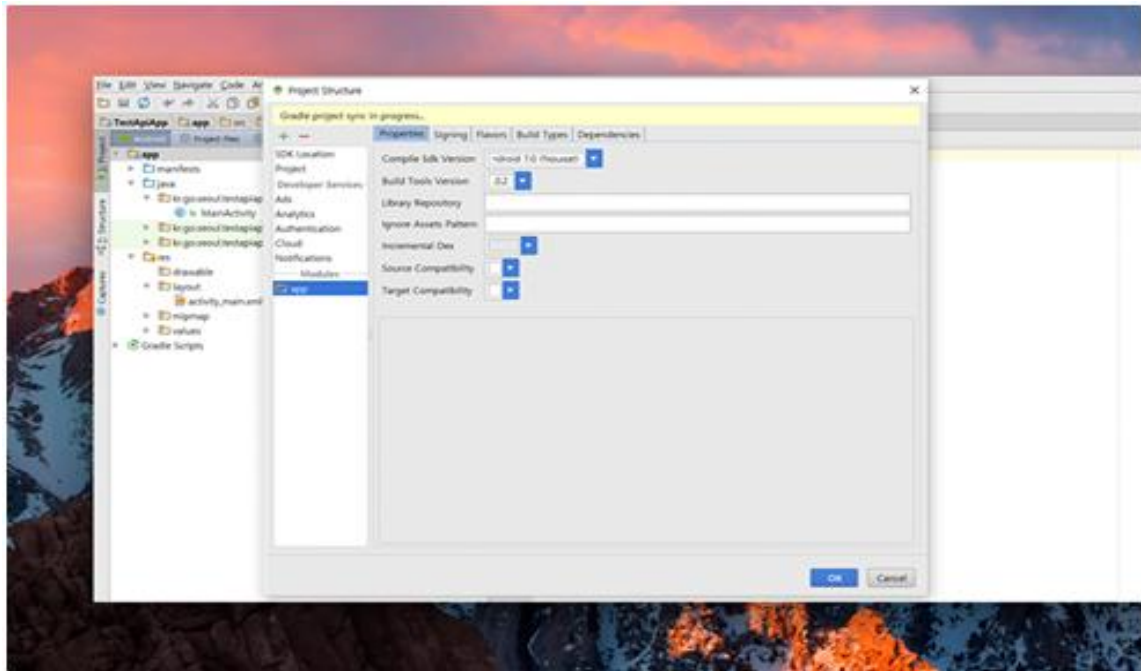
File Edit View Navigate Code A
TestApiApp app
Android Project Files
Project
Structure
Captures
app
manifests
java
kr.go.seoul.testapiap
MainActivity
kr.go.seoul.testapiap
kr.go.seoul.testapiap
res
drawable
layout
activity_main.xml
mipmap
values
Gradle Scripts

Project Structure
×
Gradle project sync in progress...
+ −
SDK Location
Project
Developer Services
Ads
Analytics
Authentication
Cloud
Notifications
Modules
app
Properties Signing Flavors Build Types Dependencies
Compile Sdk Version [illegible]
Build Tools Version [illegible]
Library Repository
Ignore Assets Pattern
Incremental Dex
Source Compatibility
Target Compatibility
OK Cancel